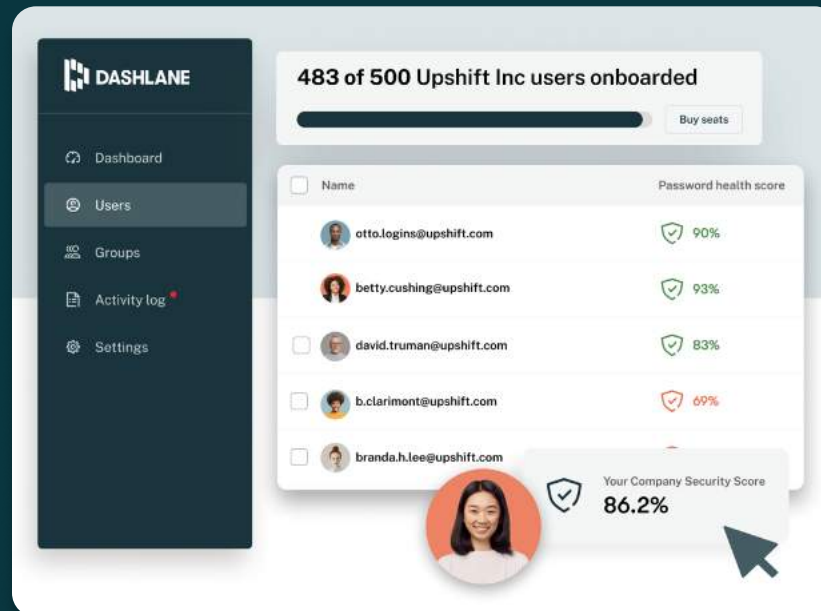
DASHLANE

Dashboard

Users

Groups

Activity log

Settings

483 of 500 Upshift Inc users onboarded

Buy seats

| Name | Password health score |
|---|---|
| otto.logins@upshift.com | 90% |
| betty.cushing@upshift.com | 93% |
| david.truman@upshift.com | 83% |
| b.clarimont@upshift.com | 69% |
| branda.h.lee@upshift.com | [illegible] |

Your Company Security Score
86.2%